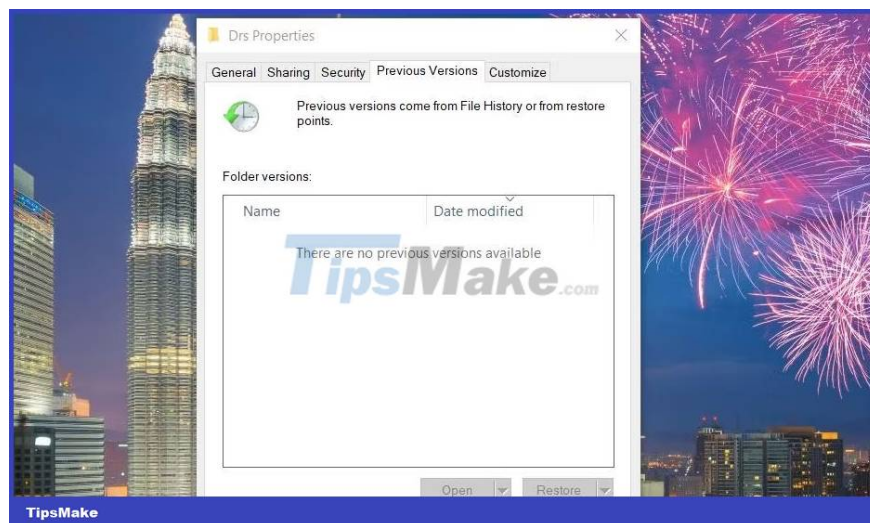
Drs Properties

General Sharing Security Previous Versions Customize

Previous versions come from File History or from restore points.

Folder versions:

| Name | Date modified |
|---|---|
| There are no previous versions available | |

TipsMake.com

Open Restore

TipsMake